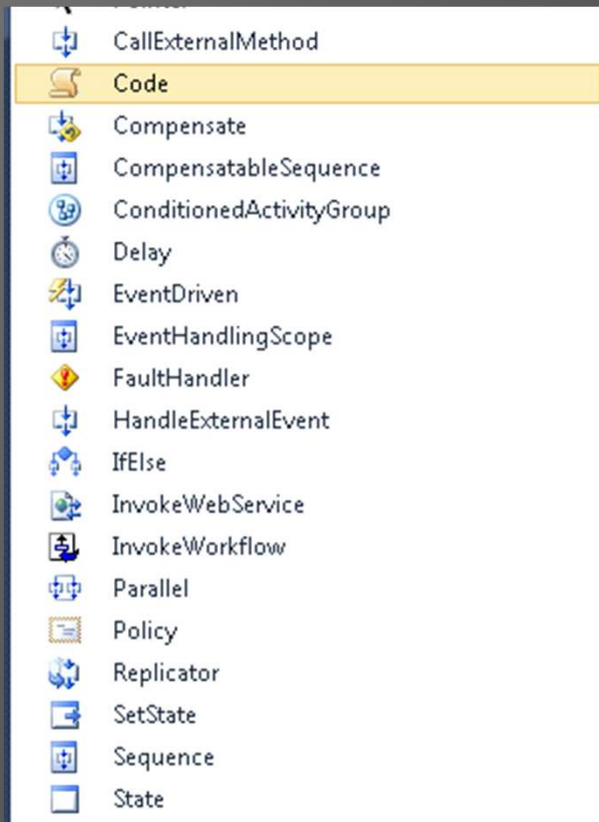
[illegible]
CallExternalMethod
Code
Compensate
CompensatableSequence
ConditionedActivityGroup
Delay
EventDriven
EventHandlingScope
FaultHandler
HandleExternalEvent
IfElse
InvokeWebService
InvokeWorkflow
Parallel
Policy
Replicator
SetState
Sequence
State